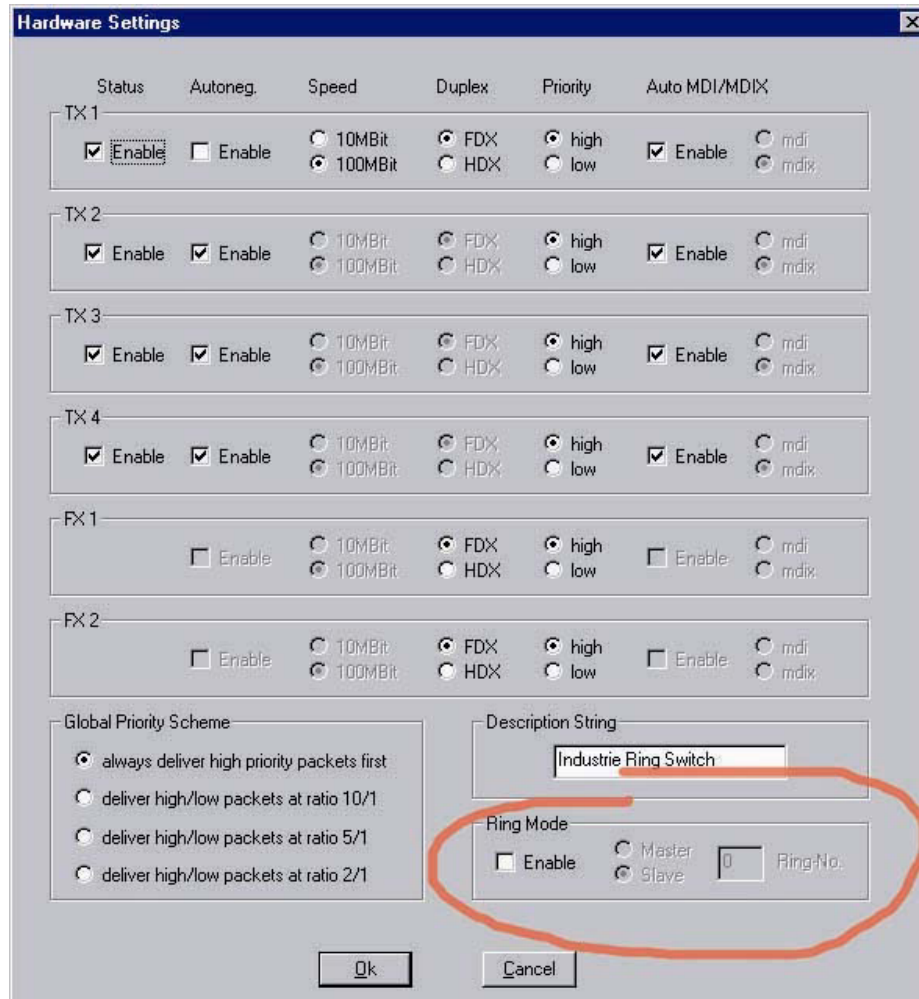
Hardware Settings

Status Autoneg. Speed Duplex Priority Auto MDI/MDIX

TX 1
Enable Enable 10MBit 100MBit FDX HDX high low Enable mdi mdix

TX 2
Enable Enable 10MBit 100MBit FDX HDX high low Enable mdi mdix

TX 3
Enable Enable 10MBit 100MBit FDX HDX high low Enable mdi mdix

TX 4
Enable Enable 10MBit 100MBit FDX HDX high low Enable mdi mdix

FX 1
Enable 10MBit 100MBit FDX HDX high low Enable mdi mdix

FX 2
Enable 10MBit 100MBit FDX HDX high low Enable mdi mdix

Global Priority Scheme
always deliver high priority packets first
deliver high/low packets at ratio 10/1
deliver high/low packets at ratio 5/1
deliver high/low packets at ratio 2/1

Description String
Industrie Ring Switch

Ring Mode
Enable Master Slave 0 Ring-No.

Ok Cancel